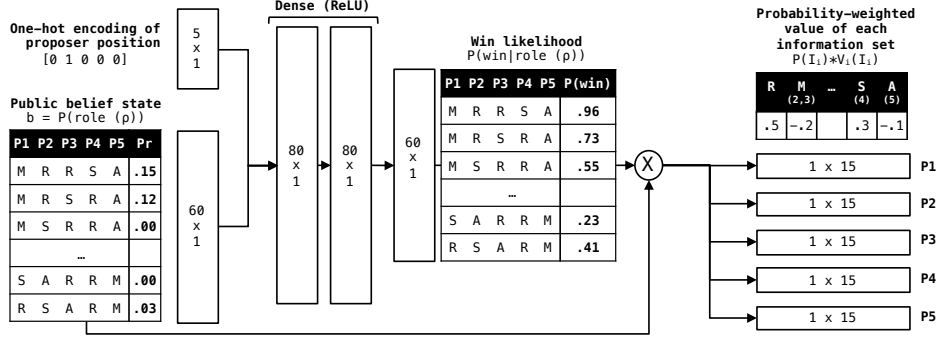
One-hot encoding of proposer position
[0 1 0 0 0]

Public belief state
b = P(role (ρ))

| P1 | P2 | P3 | P4 | P5 | Pr |
|---|---|---|---|---|---|
| M | R | R | S | A | .15 |
| M | R | S | R | A | .12 |
| M | S | R | R | A | .00 |
| | | … | | | |
| S | A | R | R | M | .00 |
| R | S | A | R | M | .03 |

5 x 1

60 x 1

Dense (ReLU)

80 x 1

80 x 1

60 x 1

Win likelihood
P(win|role (ρ))

| P1 | P2 | P3 | P4 | P5 | P(win) |
|---|---|---|---|---|---|
| M | R | R | S | A | .96 |
| M | R | S | R | A | .73 |
| M | S | R | R | A | .55 |
| | | … | | | |
| S | A | R | R | M | .23 |
| R | S | A | R | M | .41 |

X

Probability-weighted value of each information set
$P(I_i)*V_i(I_i)$

| R | M (2,3) | … | S (4) | A (5) |
|---|---|---|---|---|
| .5 | -.2 | | .3 | -.1 |

1 x 15 P1
1 x 15 P2
1 x 15 P3
1 x 15 P4
1 x 15 P5